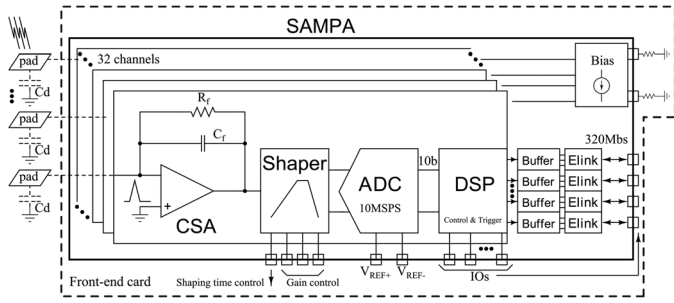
SAMPA
32 channels
pad
Cd
pad
Cd
pad
Cd
Bias
$R_f$
$C_f$
CSA
Shaper
ADC
10MSPS
10b
DSP
Control & Trigger
320Mbs
Buffer
Elink
Buffer
Elink
Buffer
Elink
Buffer
Elink
Front-end card
Shaping time control
Gain control
$V_{REF+}$
$V_{REF-}$
IOs